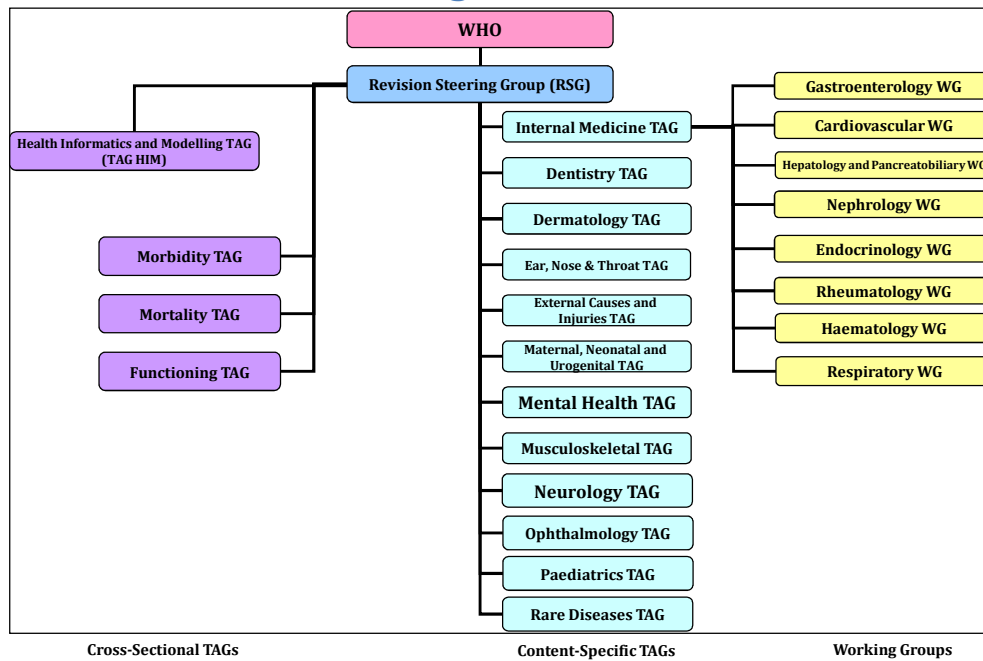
WHO

Revision Steering Group (RSG)

Health Informatics and Modelling TAG (TAG HIM)

Morbidity TAG

Mortality TAG

Functioning TAG

Internal Medicine TAG

Dentistry TAG

Dermatology TAG

Ear, Nose & Throat TAG

External Causes and Injuries TAG

Maternal, Neonatal and Urogenital TAG

Mental Health TAG

Musculoskeletal TAG

Neurology TAG

Ophthalmology TAG

Paediatrics TAG

Rare Diseases TAG

Gastroenterology WG

Cardiovascular WG

Hepatology and Pancreatobiliary WG

Nephrology WG

Endocrinology WG

Rheumatology WG

Haematology WG

Respiratory WG

Cross-Sectional TAGs

Content-Specific TAGs

Working Groups